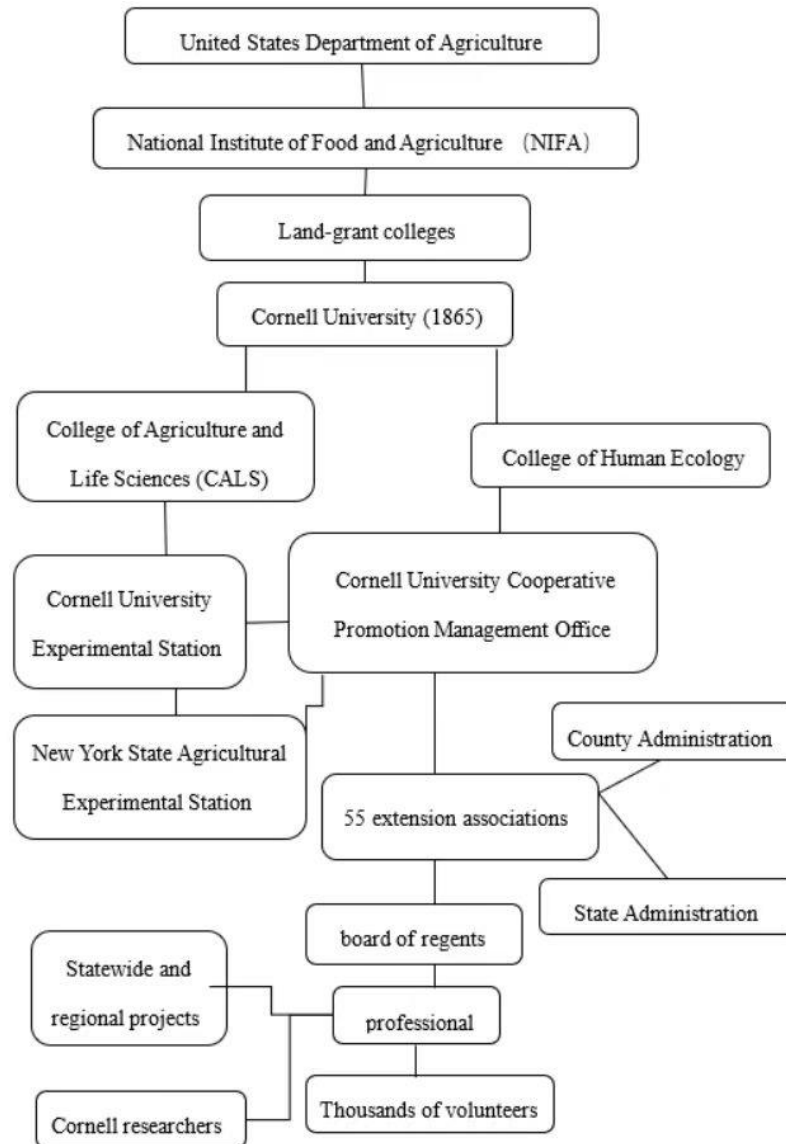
United States Department of Agriculture

National Institute of Food and Agriculture (NIFA)

Land-grant colleges

Cornell University (1865)

College of Agriculture and Life Sciences (CALS)

College of Human Ecology

Cornell University Experimental Station

Cornell University Cooperative Promotion Management Office

New York State Agricultural Experimental Station

County Administration

55 extension associations

State Administration

board of regents

Statewide and regional projects

professional

Thousands of volunteers

Cornell researchers